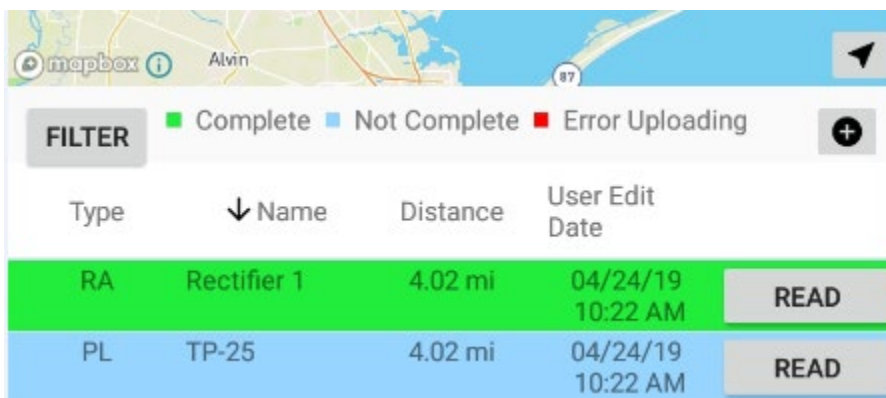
mapbox Alvin 87

FILTER Complete Not Complete Error Uploading

| Type | ↓ Name | Distance | User Edit Date | |
|---|---|---|---|---|
| RA | Rectifier 1 | 4.02 mi | 04/24/19 10:22 AM | READ |
| PL | TP-25 | 4.02 mi | 04/24/19 10:22 AM | READ |